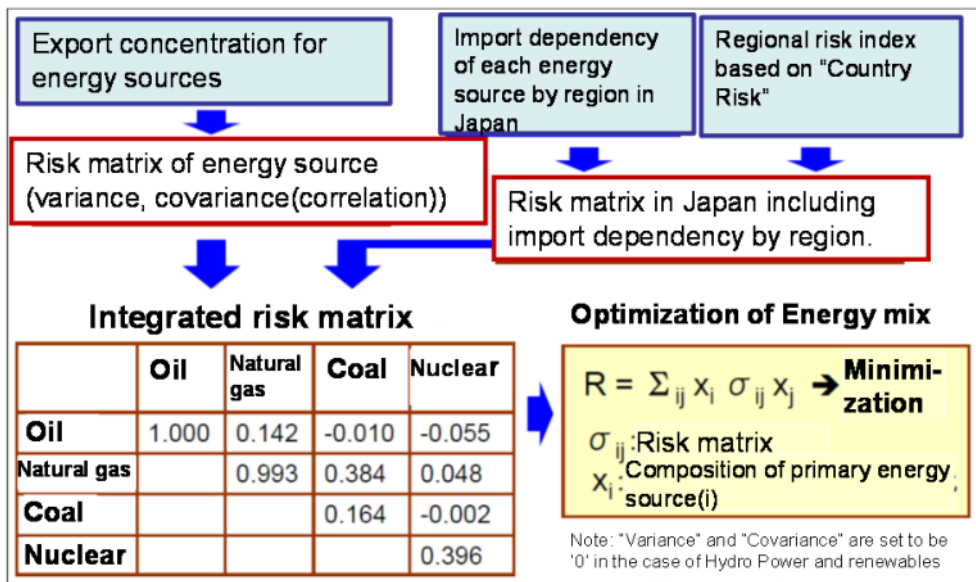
Export concentration for energy sources

Import dependency of each energy source by region in Japan

Regional risk index based on "Country Risk"

Risk matrix of energy source (variance, covariance(correlation))

Risk matrix in Japan including import dependency by region.

Integrated risk matrix

| | Oil | Natural gas | Coal | Nuclear |
|---|---|---|---|---|
| Oil | 1.000 | 0.142 | -0.010 | -0.055 |
| Natural gas | | 0.993 | 0.384 | 0.048 |
| Coal | | | 0.164 | -0.002 |
| Nuclear | | | | 0.396 |

Optimization of Energy mix

$R = \Sigma_{ij} x_i \ \sigma_{ij} \ x_j$ → Minimization

$\sigma_{ij}$:Risk matrix

$x_i$:Composition of primary energy source(i)

Note: "Variance" and "Covariance" are set to be '0' in the case of Hydro Power and renewables